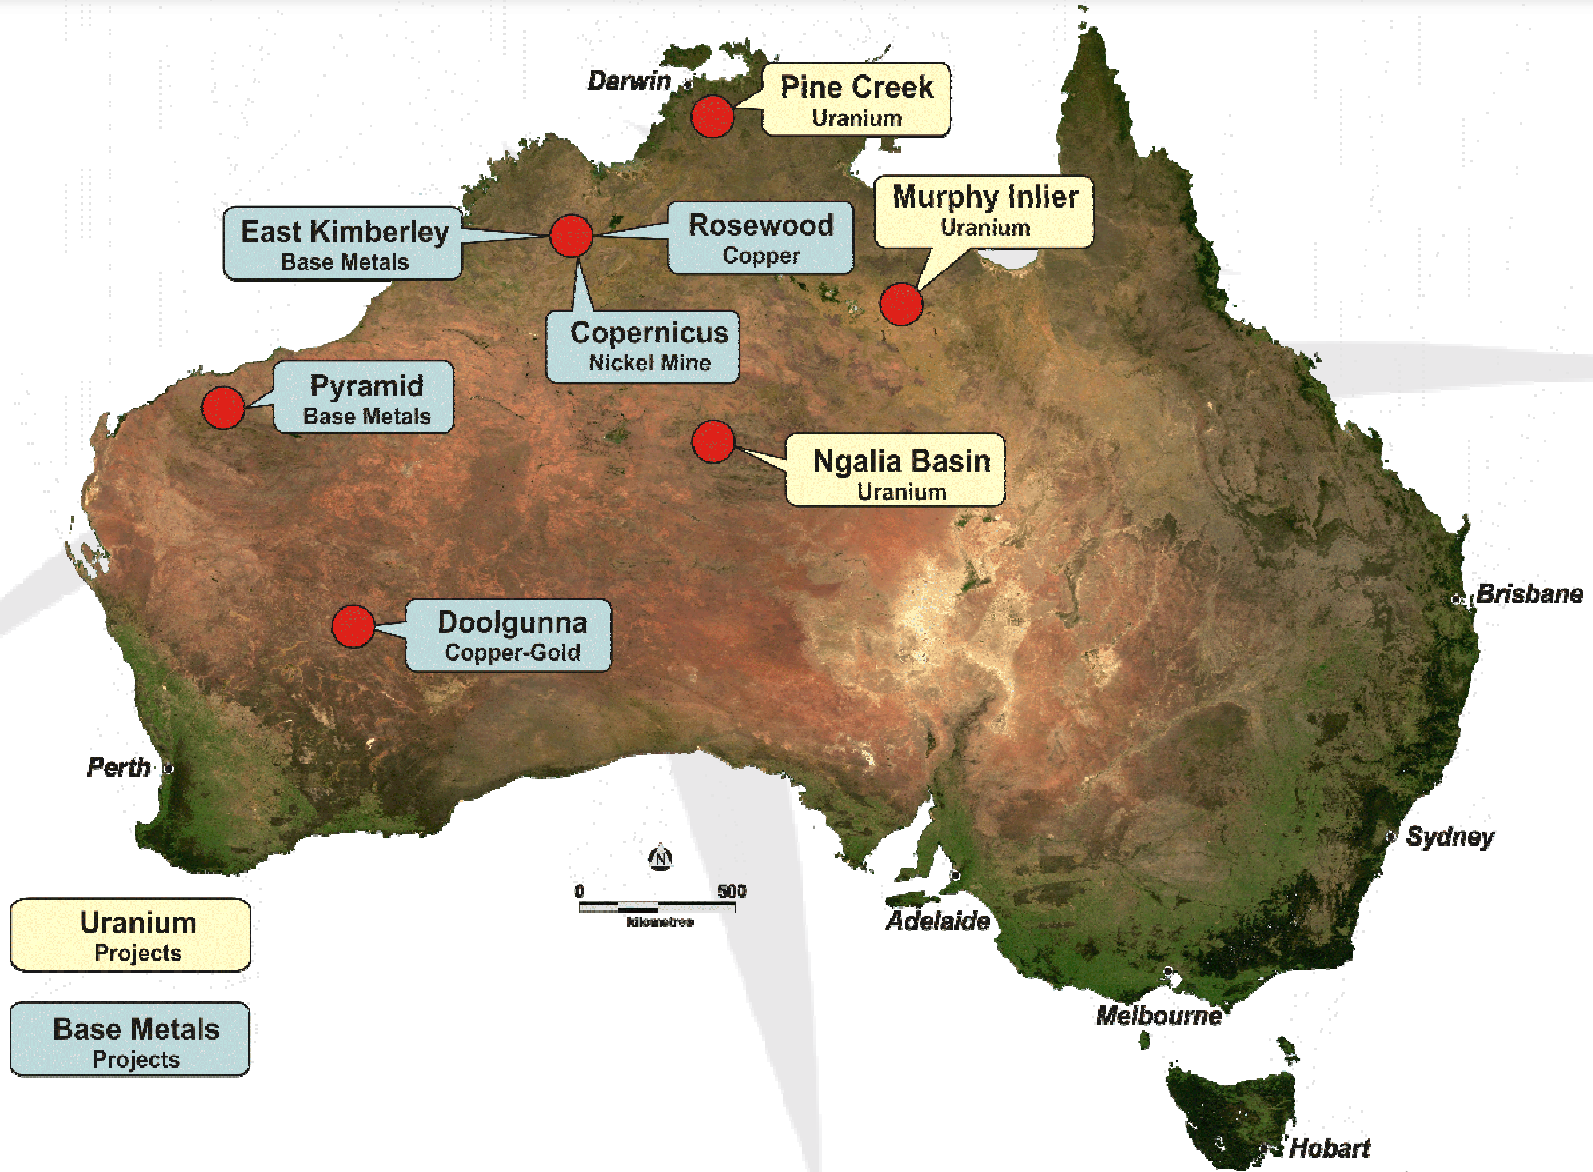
Darwin

Pine Creek
Uranium

Murphy Inlier
Uranium

East Kimberley
Base Metals

Rosewood
Copper

Copernicus
Nickel Mine

Pyramid
Base Metals

Ngalia Basin
Uranium

Brisbane

Doolgunna
Copper-Gold

Perth

N

0 500
Kilometres

Sydney

Adelaide

Melbourne

Hobart

Uranium
Projects

Base Metals
Projects